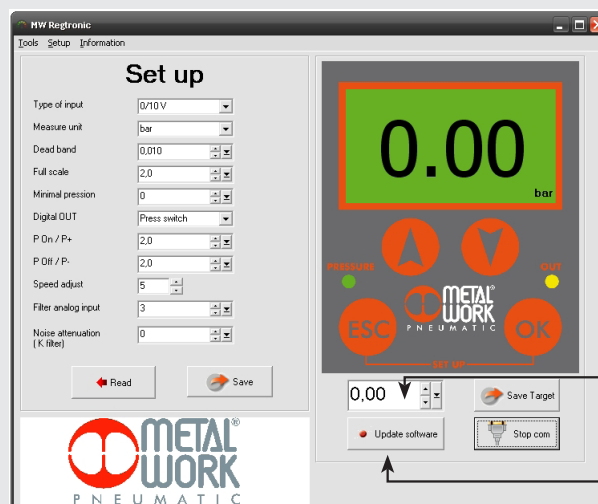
MW Regtronic

Tools Setup Information

Set up

Type of input 0/10 V

Measure unit bar

Dead band 0,010

Full scale 2,0

Minimal pression 0

Digital OUT Press switch

P On / P+ 2,0

P Off / P- 2,0

Speed adjust 5

Filter analog input 3

Noise attenuation ( K filter) 0

Read

Save

METAL WORK PNEUMATIC

0.00

bar

PRESSURE

OUT

METAL WORK PNEUMATIC

ESC

OK

SET UP

0,00

Save Target

Update software

Stop com